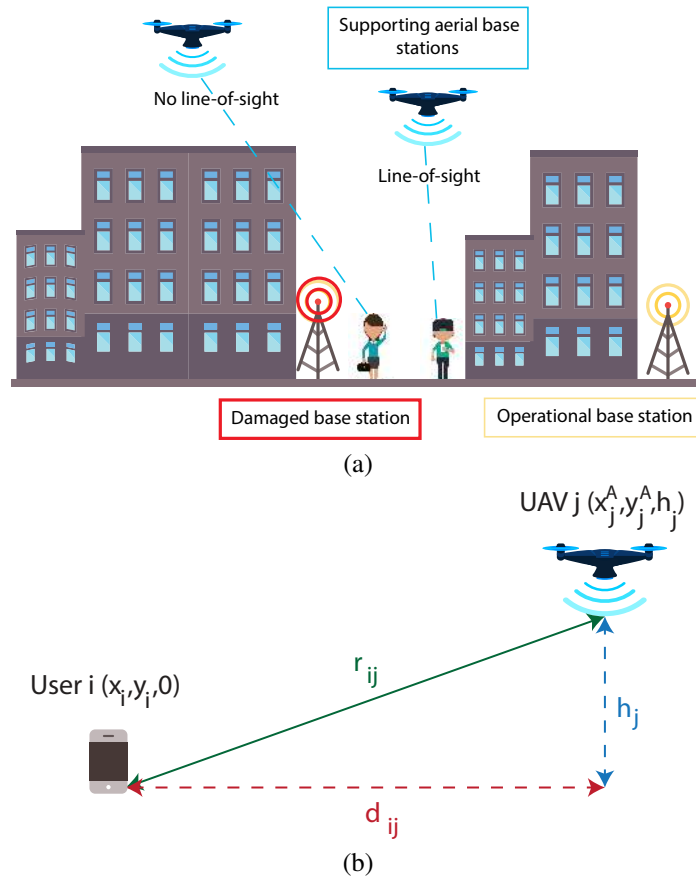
Supporting aerial base stations

No line-of-sight

Line-of-sight

Damaged base station

Operational base station

(a)

UAV j $(x_j^A, y_j^A, h_j)$

User i $(x_i, y_i, 0)$

$r_{ij}$

$h_j$

$d_{ij}$

(b)